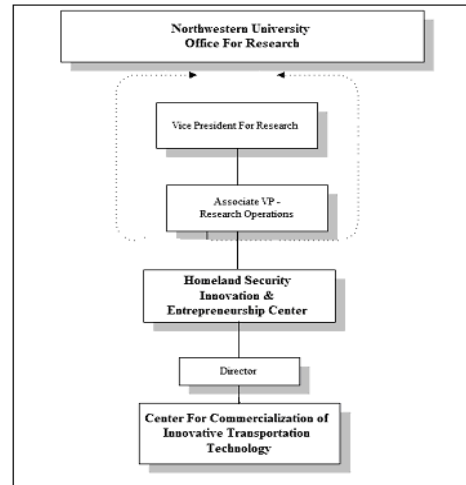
Northwestern University
Office For Research

Vice President For Research

Associate VP - Research Operations

Homeland Security Innovation & Entrepreneurship Center

Director

Center For Commercialization of Innovative Transportation Technology